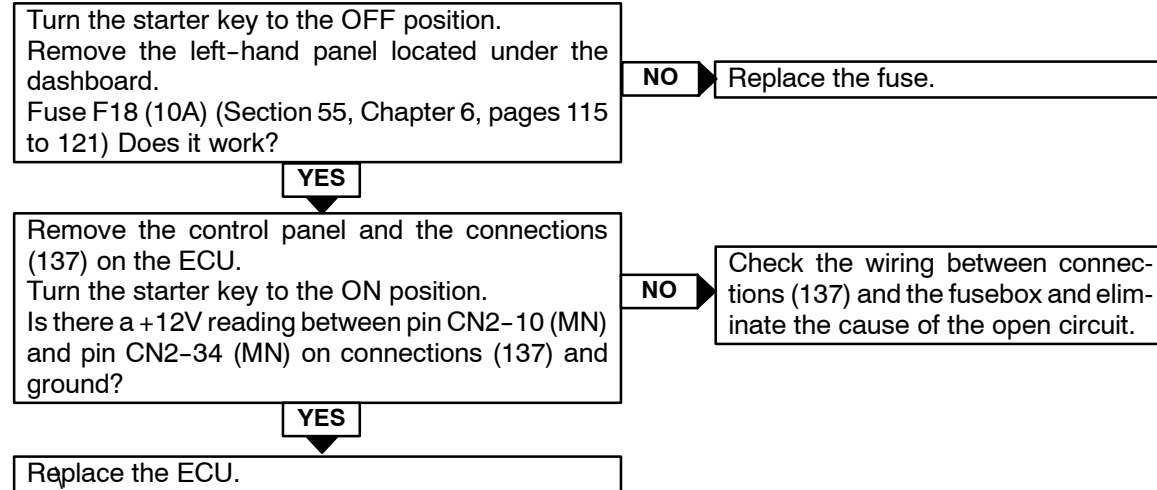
Turn the starter key to the OFF position.
Remove the left-hand panel located under the dashboard.
Fuse F18 (10A) (Section 55, Chapter 6, pages 115 to 121) Does it work?

NO

Replace the fuse.

YES

Remove the control panel and the connections (137) on the ECU.
Turn the starter key to the ON position.
Is there a +12V reading between pin CN2-10 (MN) and pin CN2-34 (MN) on connections (137) and ground?

NO

Check the wiring between connections (137) and the fusebox and eliminate the cause of the open circuit.

YES

Replace the ECU.